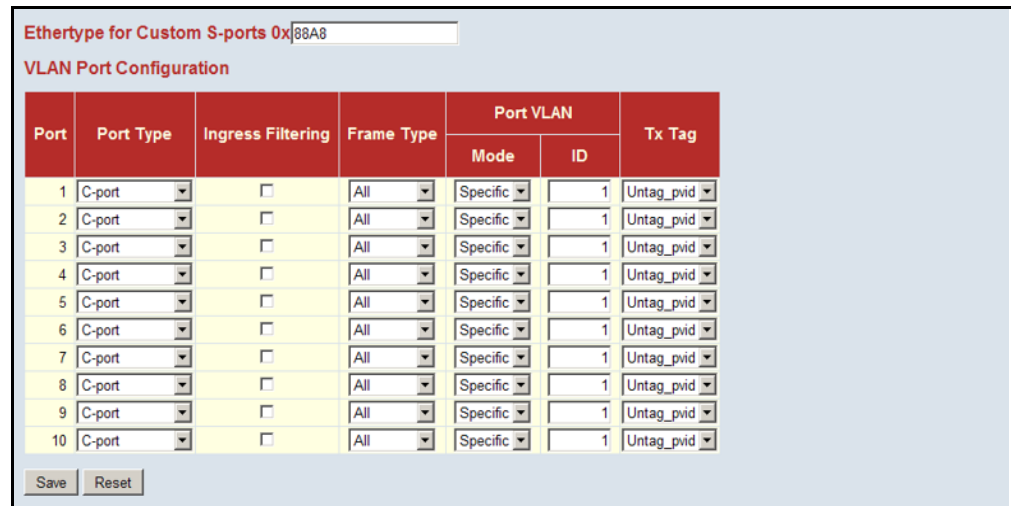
Ethertype for Custom S-ports 0x 88A8

VLAN Port Configuration

| Port | Port Type | Ingress Filtering | Frame Type | Port VLAN Mode | Port VLAN ID | Tx Tag |
|---|---|---|---|---|---|---|
| 1 | C-port | | All | Specific | 1 | Untag_pvid |
| 2 | C-port | | All | Specific | 1 | Untag_pvid |
| 3 | C-port | | All | Specific | 1 | Untag_pvid |
| 4 | C-port | | All | Specific | 1 | Untag_pvid |
| 5 | C-port | | All | Specific | 1 | Untag_pvid |
| 6 | C-port | | All | Specific | 1 | Untag_pvid |
| 7 | C-port | | All | Specific | 1 | Untag_pvid |
| 8 | C-port | | All | Specific | 1 | Untag_pvid |
| 9 | C-port | | All | Specific | 1 | Untag_pvid |
| 10 | C-port | | All | Specific | 1 | Untag_pvid |

Save Reset